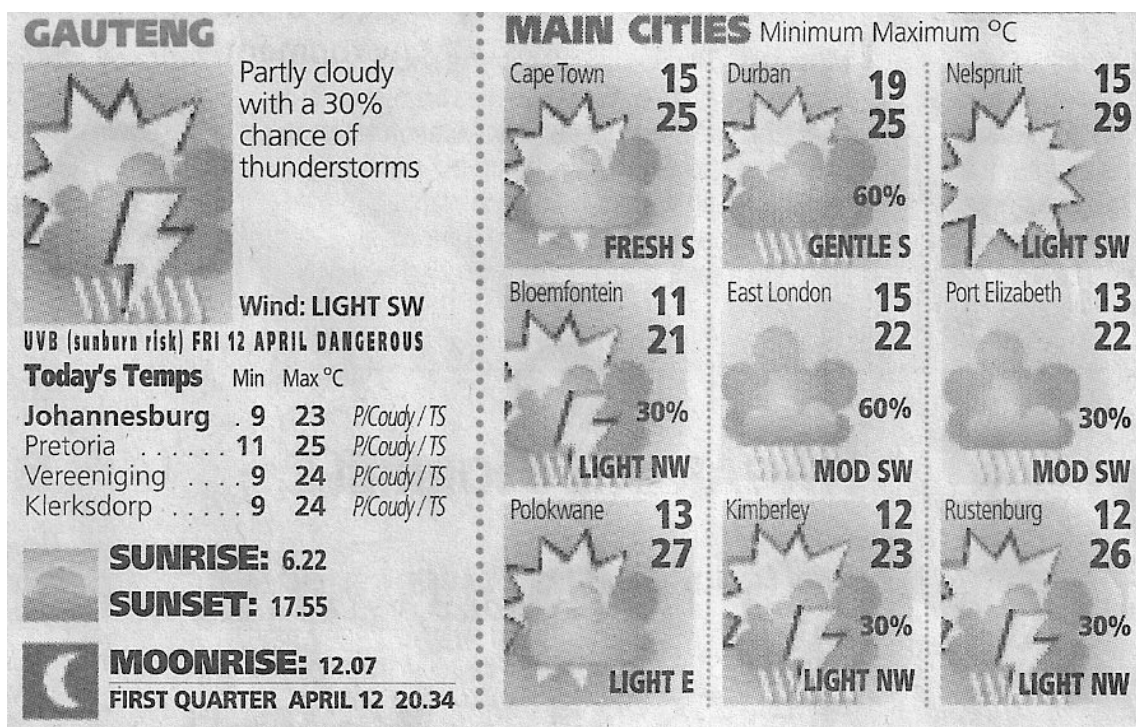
GAUTENG

Partly cloudy with a 30% chance of thunderstorms

Wind: LIGHT SW

UVB (sunburn risk) FRI 12 APRIL DANGEROUS

Today's Temps Min Max °C

| | Min | Max °C | |
|---|---|---|---|
| Johannesburg . | 9 | 23 | P/Coudy / TS |
| Pretoria ...... | 11 | 25 | P/Coudy / TS |
| Vereeniging .... | 9 | 24 | P/Coudy / TS |
| Klerksdorp ..... | 9 | 24 | P/Coudy / TS |

SUNRISE: 6.22
SUNSET: 17.55

MOONRISE: 12.07
FIRST QUARTER APRIL 12 20.34

MAIN CITIES Minimum Maximum °C

Cape Town 15 25 FRESH S

Durban 19 25 60% GENTLE S

Nelspruit 15 29 LIGHT SW

Bloemfontein 11 21 30% LIGHT NW

East London 15 22 60% MOD SW

Port Elizabeth 13 22 30% MOD SW

Polokwane 13 27 LIGHT E

Kimberley 12 23 30% LIGHT NW

Rustenburg 12 26 30% LIGHT NW